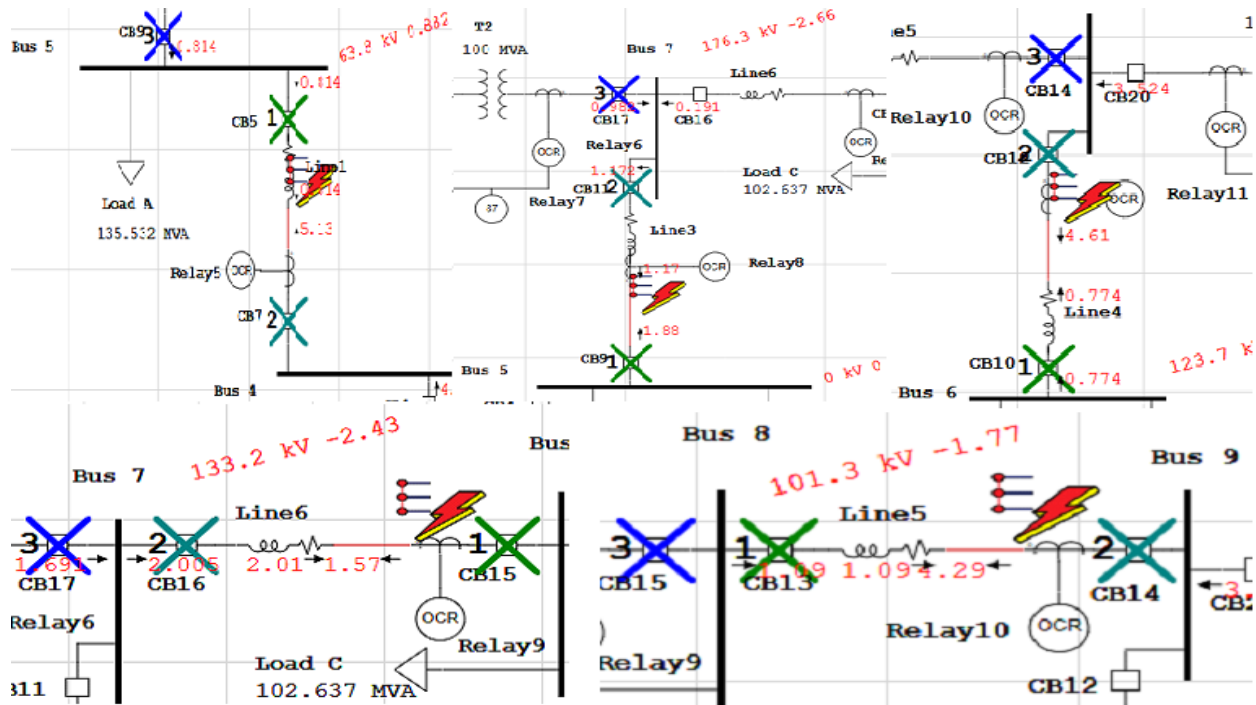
Bus 5
CB9 3 0.814
63.8 kV 0.882
0.814
CB5 1
Line1
0.814
Load A
135.532 MVA
5.13
Relay5 OCR
CB7 2
Bus 4

T2
100 MVA
Bus 7
176.3 kV -2.66
Line6
3
0.982
0.191
CB17
CB16
OCR
Relay6
1.172
CB11 2
Load C
102.637 MVA
37
Relay7
Line3
1.17
OCR
Relay8
1.88
Bus 5
CB9 1
0 kV 0

e5
3
CB14
3.524
CB20
Relay10 OCR
OCR
CB12 2
OCR
Relay11
4.61
0.774
Line4
CB10 1
0.774
123.7 k
Bus 6

Bus 7
133.2 kV -2.43
Bus
3
2
Line6
1
1.691
2.005
2.01
1.57
CB17
CB16
CB15
Relay6
OCR
Relay9
Load C
102.637 MVA
B11

Bus 8
101.3 kV -1.77
Bus 9
Line5
3
1
2
CB15
1.09
1.09
4.29
CB13
CB14
3
Relay10
OCR
Relay9
CB12